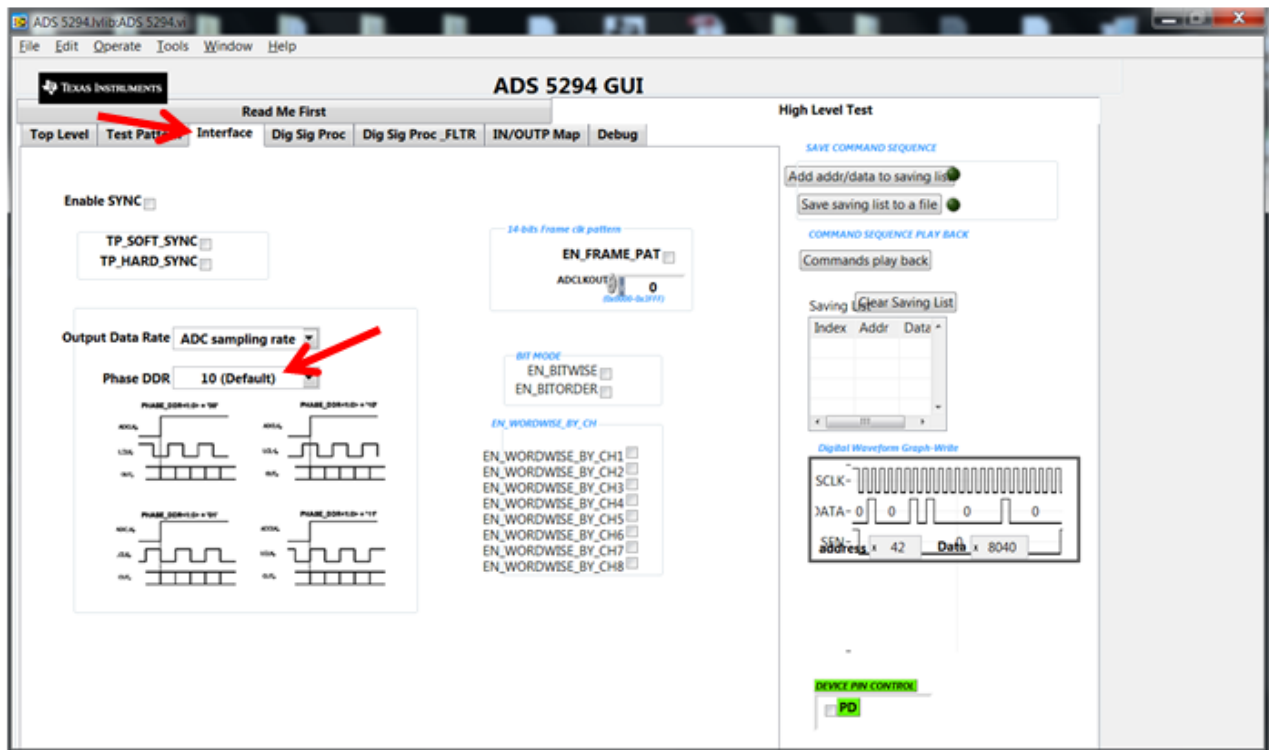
ADS 5294.lvlib:ADS 5294.vi

File Edit Operate Tools Window Help

Texas Instruments

ADS 5294 GUI

Read Me First

High Level Test

Top Level | Test Pattern | Interface | Dig Sig Proc | Dig Sig Proc _FLTR | IN/OUTP Map | Debug

SAVE COMMAND SEQUENCE

Add addr/data to saving list

Save saving list to a file

COMMAND SEQUENCE PLAY BACK

Commands play back

Enable SYNC

TP_SOFT_SYNC
TP_HARD_SYNC

14-bits Frame clk pattern

EN_FRAME_PAT

ADCLKOUT 0
(0x0000-0x3FFF)

Saving List Clear Saving List

| Index | Addr | Data |
|---|---|---|

Output Data Rate ADC sampling rate

Phase DDR 10 (Default)

PHASE_DDR<1:0> = '00'
PHASE_DDR<1:0> = '10'
PHASE_DDR<1:0> = '01'
PHASE_DDR<1:0> = '11'

BIT MODE
EN_BITWISE
EN_BITORDER

EN_WORDWISE_BY_CH

EN_WORDWISE_BY_CH1
EN_WORDWISE_BY_CH2
EN_WORDWISE_BY_CH3
EN_WORDWISE_BY_CH4
EN_WORDWISE_BY_CH5
EN_WORDWISE_BY_CH6
EN_WORDWISE_BY_CH7
EN_WORDWISE_BY_CH8

Digital Waveform Graph-Write

SCLK
DATA 0 0 0 0
SEN
address 42 Data 8040

DEVICE PIN CONTROL
PD